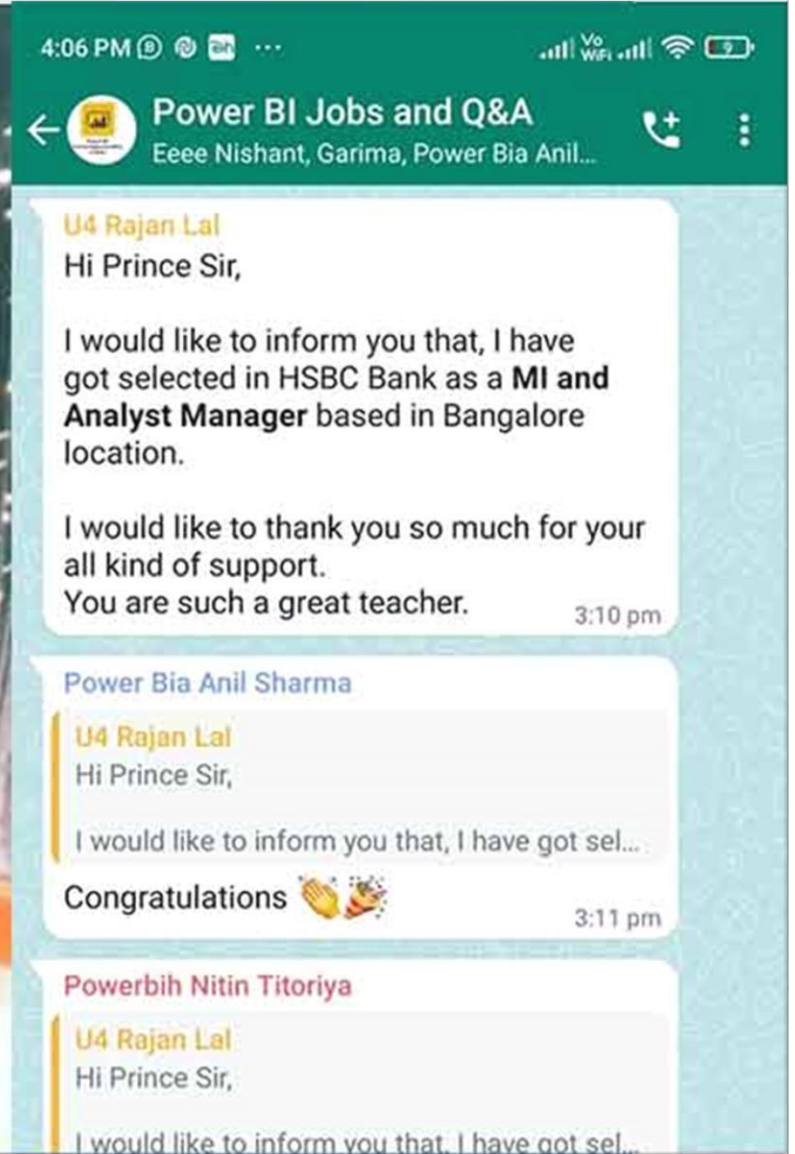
4:06 PM ··· Vo WiFi 9

Power BI Jobs and Q&A
Eeee Nishant, Garima, Power Bia Anil...

U4 Rajan Lal
Hi Prince Sir,

I would like to inform you that, I have got selected in HSBC Bank as a **MI and Analyst Manager** based in Bangalore location.

I would like to thank you so much for your all kind of support.
You are such a great teacher.
3:10 pm

Power Bia Anil Sharma
U4 Rajan Lal
Hi Prince Sir,

I would like to inform you that, I have got sel...
Congratulations 👏🎉
3:11 pm

Powerbih Nitin Titoriya
U4 Rajan Lal
Hi Prince Sir,

I would like to inform you that, I have got sel...